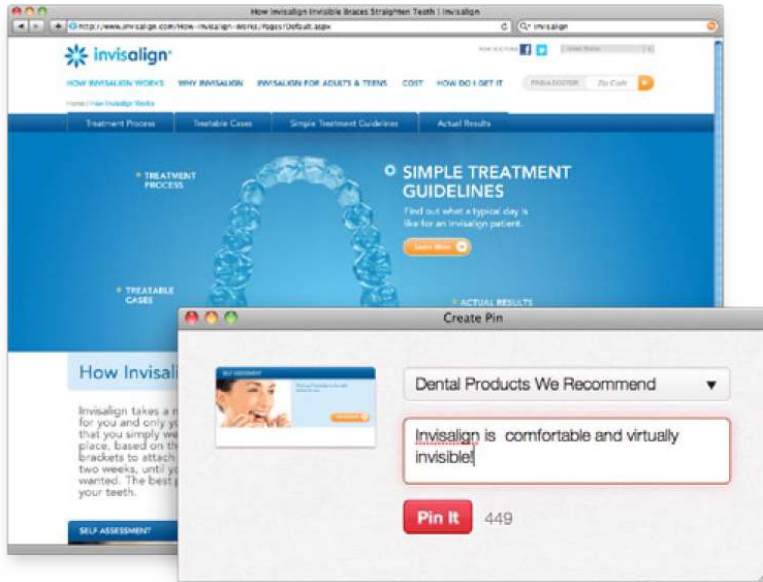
How Invisalign Invisible Braces Straighten Teeth | Invisalign

http://www.invisalign.com/How-Invisalign-Works/Pages/Default.aspx

Q- invisalign

invisalign

HOW INVISALIGN WORKS WHY INVISALIGN INVISALIGN FOR ADULTS & TEENS COST HOW DO I GET IT

FIND A DOCTOR Zip Code

Home | How Invisalign Works

Treatment Process Treatable Cases Simple Treatment Guidelines Actual Results

TREATMENT PROCESS

SIMPLE TREATMENT GUIDELINES

Find out what a typical day is like for an Invisalign patient.

Learn More

TREATABLE CASES

ACTUAL RESULTS

How Invisali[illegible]

Invisalign takes a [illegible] for you and only y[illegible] that you simply we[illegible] place, based on th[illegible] brackets to attach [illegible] two weeks, until y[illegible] wanted. The best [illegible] your teeth.

SELF ASSESSMENT

Create Pin

SELF ASSESSMENT

Dental Products We Recommend ▼

Invisalign is comfortable and virtually invisible!

Pin It 449